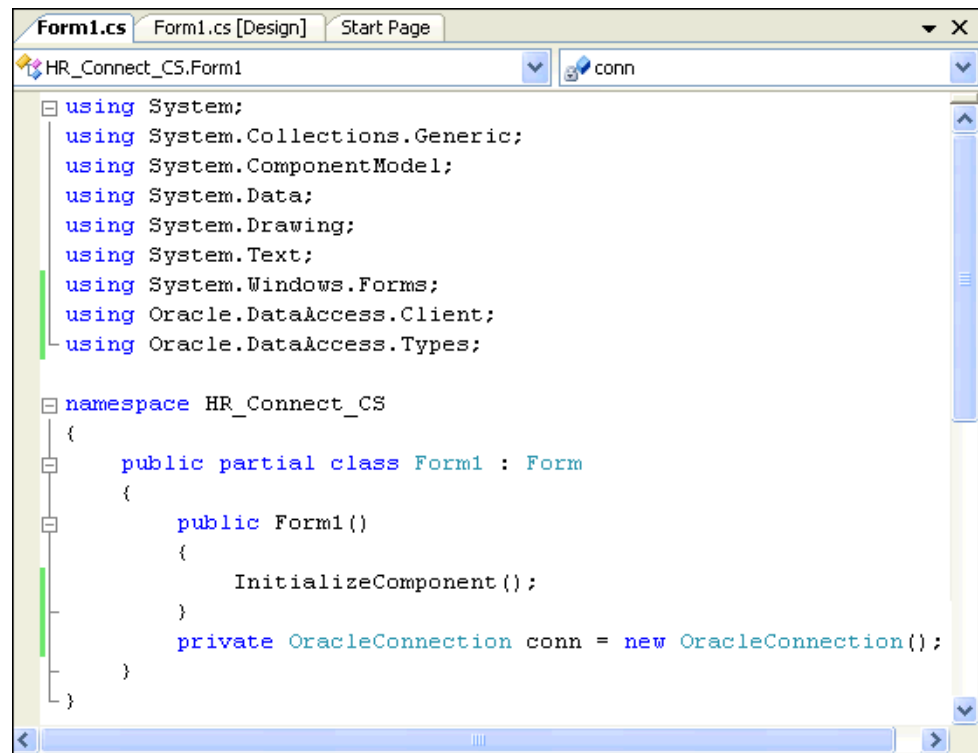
Form1.cs | Form1.cs [Design] | Start Page

HR_Connect_CS.Form1 | conn

using System;
using System.Collections.Generic;
using System.ComponentModel;
using System.Data;
using System.Drawing;
using System.Text;
using System.Windows.Forms;
using Oracle.DataAccess.Client;
using Oracle.DataAccess.Types;

namespace HR_Connect_CS
{
    public partial class Form1 : Form
    {
        public Form1()
        {
            InitializeComponent();
        }
        private OracleConnection conn = new OracleConnection();
    }
}